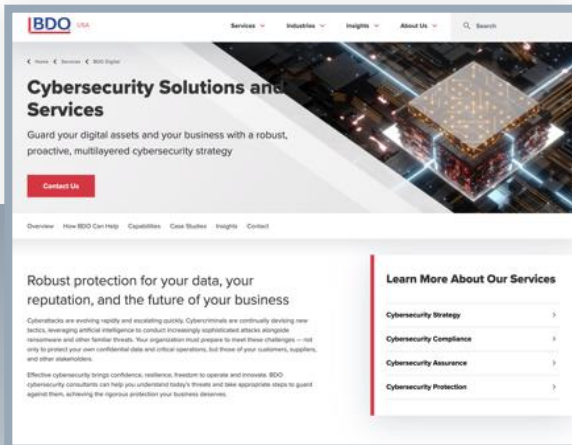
BDO USA

Services Industries Insights About Us Search

Home < Services < BDO Digital

Cybersecurity Solutions and Services

Guard your digital assets and your business with a robust, proactive, multilayered cybersecurity strategy

Contact Us

Overview How BDO Can Help Capabilities Case Studies Insights Contact

Robust protection for your data, your reputation, and the future of your business

Cyberattacks are evolving rapidly and escalating quickly. Cybercriminals are continually devising new tactics, leveraging artificial intelligence to conduct increasingly sophisticated attacks alongside ransomware and other familiar threats. Your organization must prepare to meet these challenges — not only to protect your own confidential data and critical operations, but those of your customers, suppliers, and other stakeholders.

Effective cybersecurity brings confidence, resilience, freedom to operate and innovate. BDO cybersecurity consultants can help you understand today's threats and take appropriate steps to guard against them, achieving the rigorous protection your business deserves.

Learn More About Our Services

Cybersecurity Strategy

Cybersecurity Compliance

Cybersecurity Assurance

Cybersecurity Protection